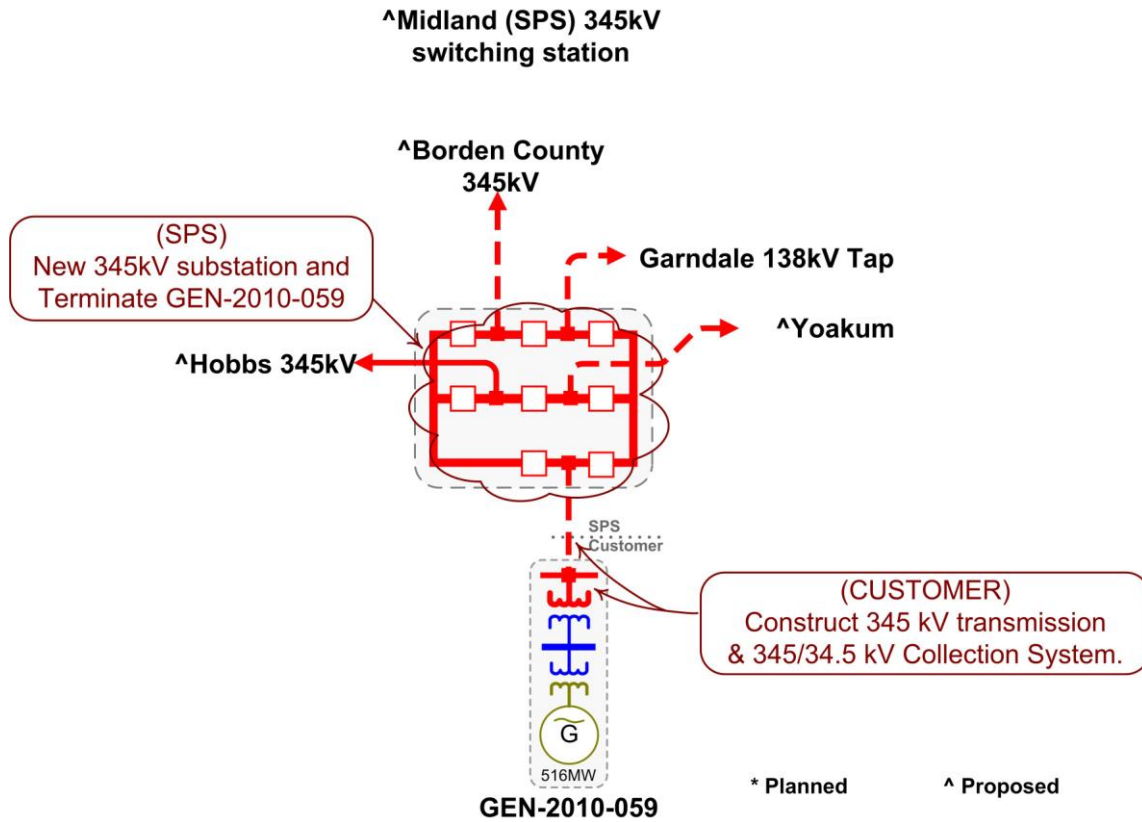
^Midland (SPS) 345kV switching station

^Borden County 345kV

(SPS) New 345kV substation and Terminate GEN-2010-059

Garndale 138kV Tap

^Yoakum

^Hobbs 345kV

SPS

Customer

(CUSTOMER) Construct 345 kV transmission & 345/34.5 kV Collection System.

G

516MW

* Planned

^ Proposed

GEN-2010-059